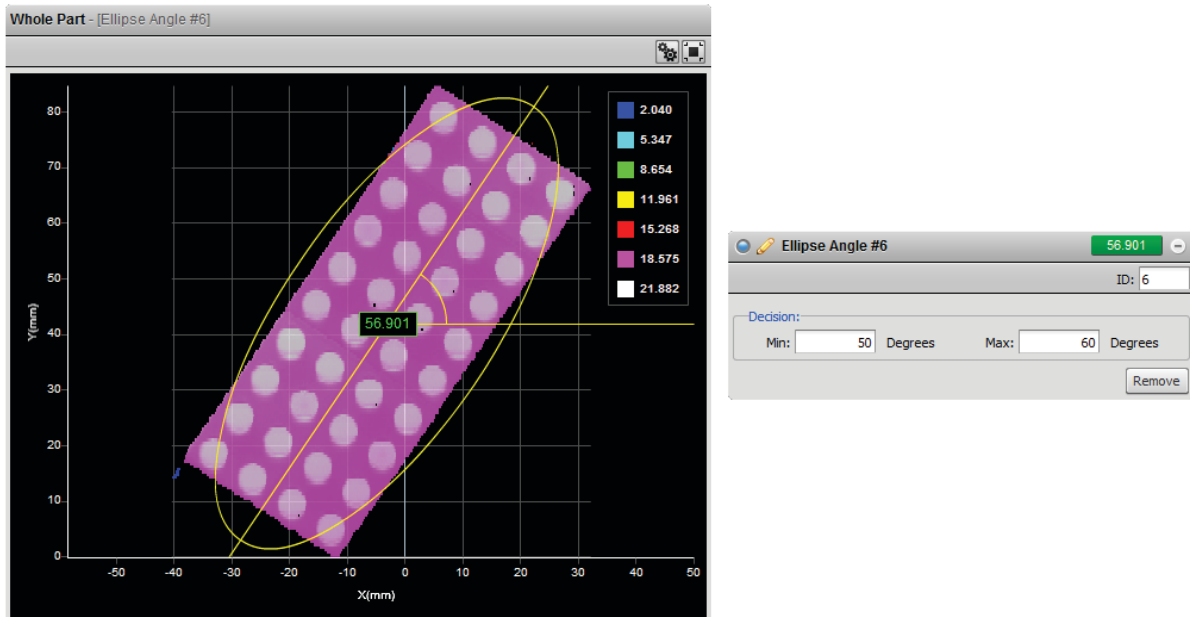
Whole Part - [Ellipse Angle #6]

80
70
60
50
40
30
20
10
0

Y(mm)

-50 -40 -30 -20 -10 0 10 20 30 40 50

X(mm)

56.901

| |
|---|
| 2.040 |
| 5.347 |
| 8.654 |
| 11.961 |
| 15.268 |
| 18.575 |
| 21.882 |

Ellipse Angle #6 56.901

ID: 6

Decision:

Min: 50 Degrees Max: 60 Degrees

Remove